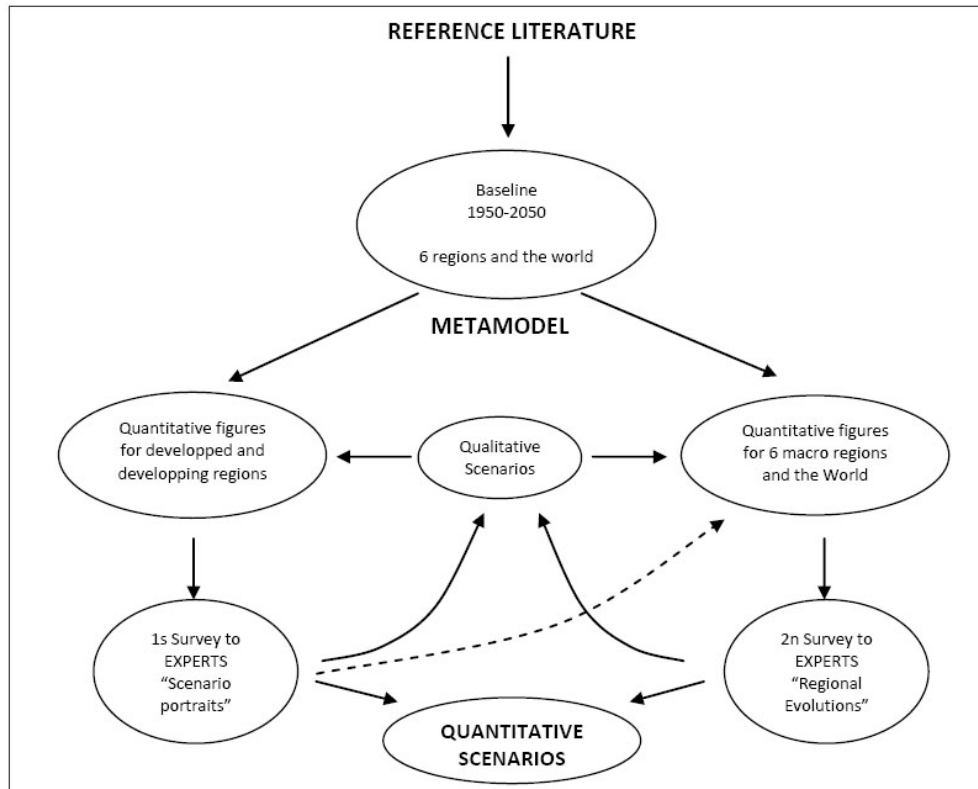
REFERENCE LITERATURE

Baseline
1950-2050

6 regions and the world

METAMODEL

Quantitative figures for developped and developping regions

Qualitative Scenarios

Quantitative figures for 6 macro regions and the World

1s Survey to EXPERTS "Scenario portraits"

2n Survey to EXPERTS "Regional Evolutions"

QUANTITATIVE SCENARIOS